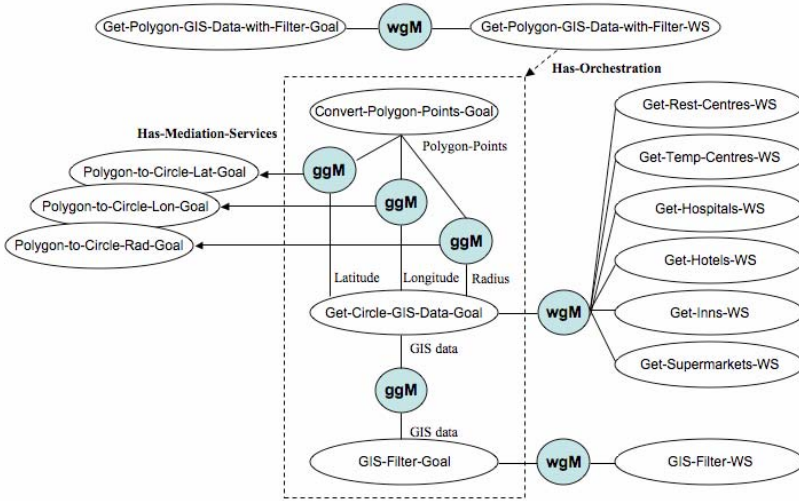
Get-Polygon-GIS-Data-with-Filter-Goal
wgM
Get-Polygon-GIS-Data-with-Filter-WS
Has-Orchestration
Convert-Polygon-Points-Goal
Has-Mediation-Services
Polygon-Points
ggM
Polygon-to-Circle-Lat-Goal
ggM
Polygon-to-Circle-Lon-Goal
ggM
Polygon-to-Circle-Rad-Goal
Latitude
Longitude
Radius
Get-Circle-GIS-Data-Goal
wgM
Get-Rest-Centres-WS
Get-Temp-Centres-WS
Get-Hospitals-WS
Get-Hotels-WS
Get-Inns-WS
Get-Supermarkets-WS
GIS data
ggM
GIS data
GIS-Filter-Goal
wgM
GIS-Filter-WS